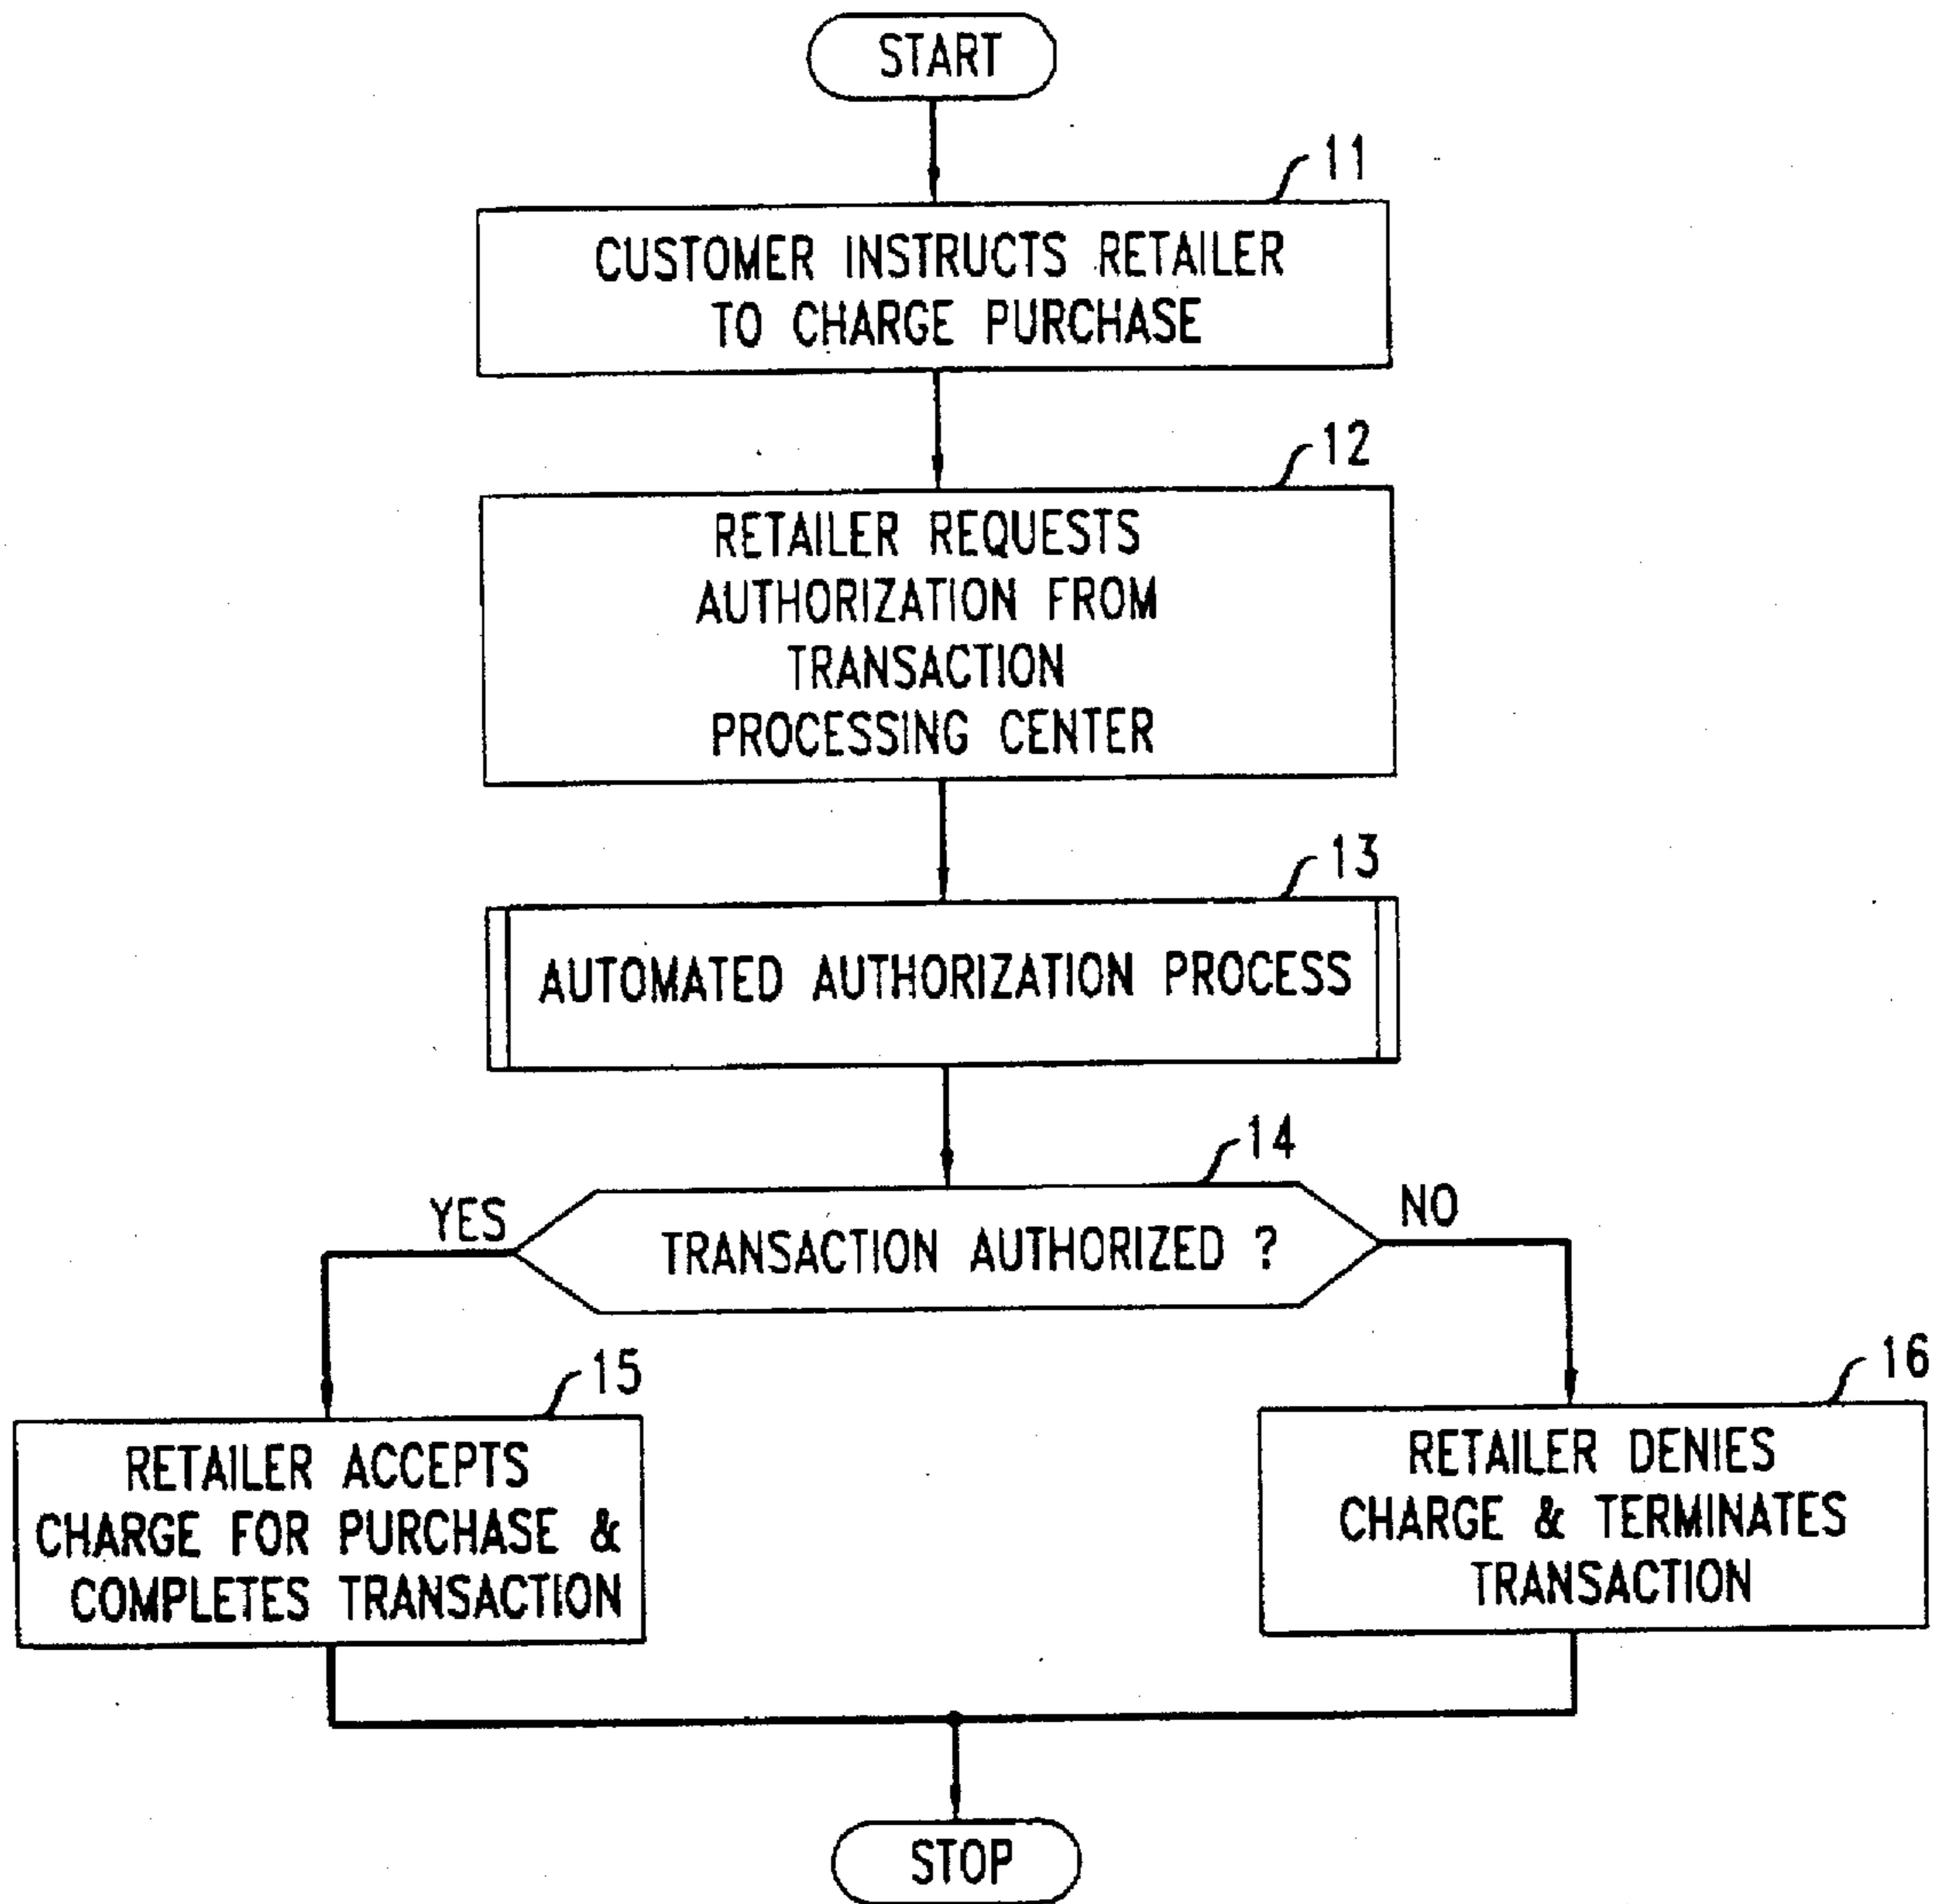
START

11

CUSTOMER INSTRUCTS RETAILER TO CHARGE PURCHASE

12

RETAILER REQUESTS AUTHORIZATION FROM TRANSACTION PROCESSING CENTER

13

AUTOMATED AUTHORIZATION PROCESS

14

YES

TRANSACTION AUTHORIZED ?

NO

15

RETAILER ACCEPTS CHARGE FOR PURCHASE & COMPLETES TRANSACTION

16

RETAILER DENIES CHARGE & TERMINATES TRANSACTION

STOP